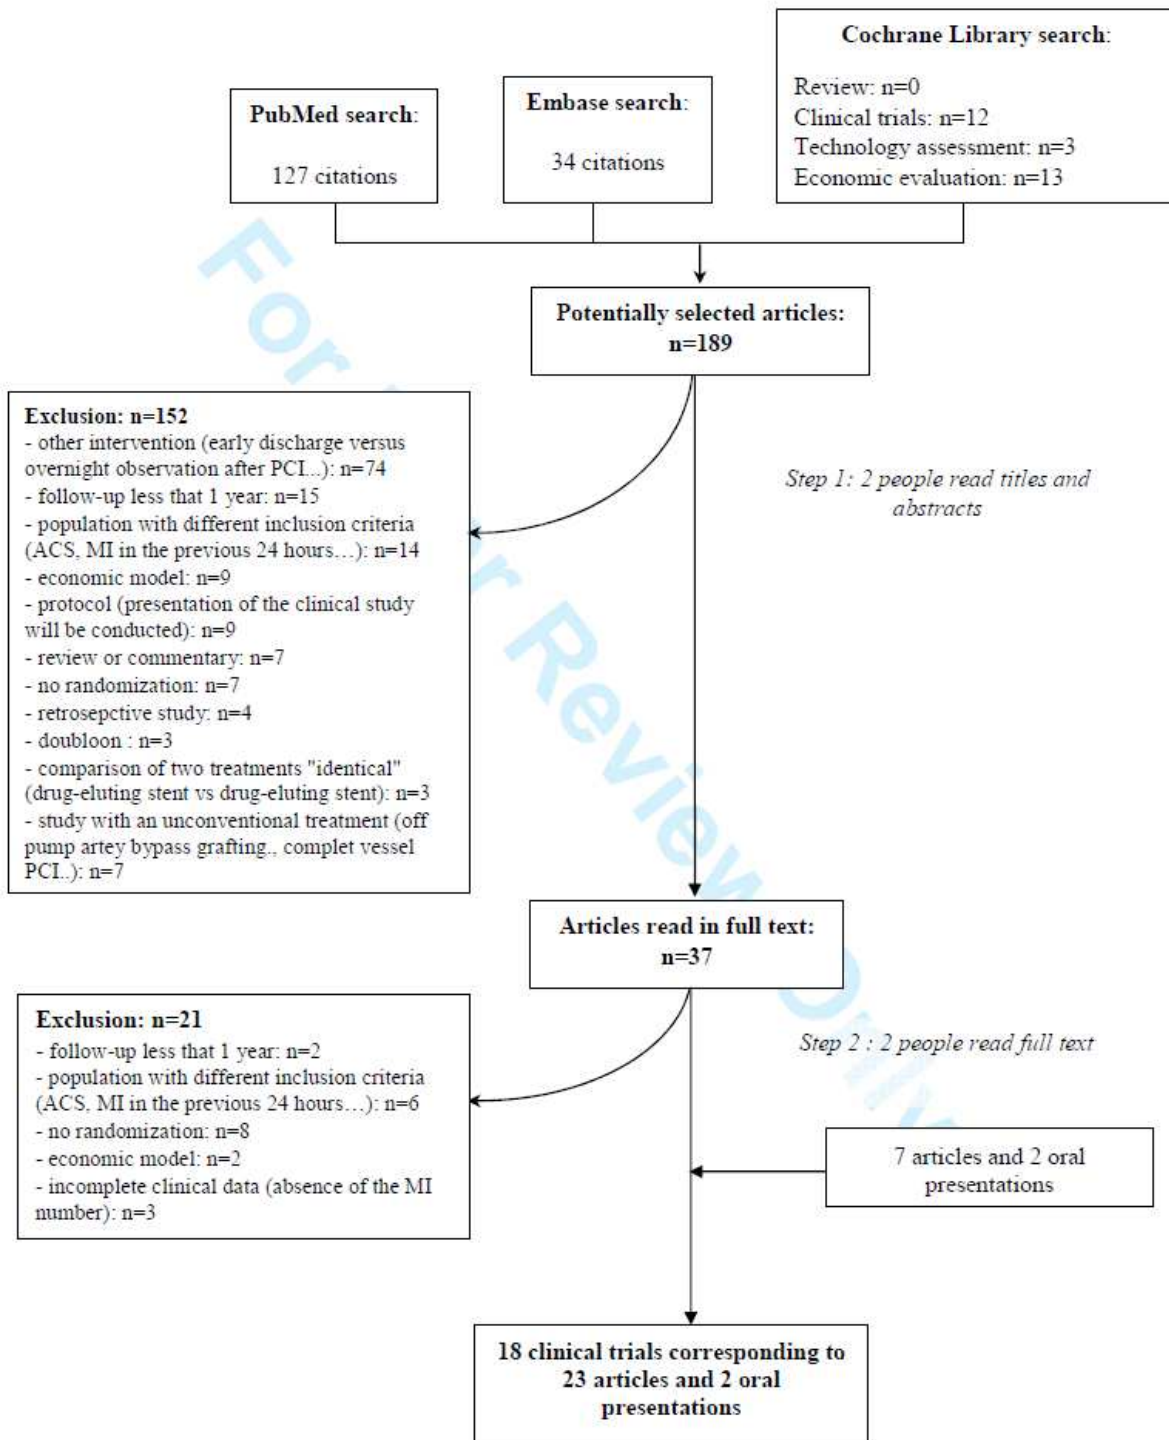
PubMed search:

127 citations

Embase search:

34 citations

Cochrane Library search:

Review: n=0
Clinical trials: n=12
Technology assessment: n=3
Economic evaluation: n=13

Potentially selected articles: n=189

Exclusion: n=152
- other intervention (early discharge versus overnight observation after PCI...): n=74
- follow-up less that 1 year: n=15
- population with different inclusion criteria (ACS, MI in the previous 24 hours…): n=14
- economic model: n=9
- protocol (presentation of the clinical study will be conducted): n=9
- review or commentary: n=7
- no randomization: n=7
- retrosepctive study: n=4
- doubloon : n=3
- comparison of two treatments "identical" (drug-eluting stent vs drug-eluting stent): n=3
- study with an unconventional treatment (off pump artey bypass grafting., complet vessel PCI..): n=7

Step 1: 2 people read titles and abstracts

Articles read in full text: n=37

Exclusion: n=21
- follow-up less that 1 year: n=2
- population with different inclusion criteria (ACS, MI in the previous 24 hours…): n=6
- no randomization: n=8
- economic model: n=2
- incomplete clinical data (absence of the MI number): n=3

Step 2 : 2 people read full text

7 articles and 2 oral presentations

18 clinical trials corresponding to 23 articles and 2 oral presentations

For Peer Review Only